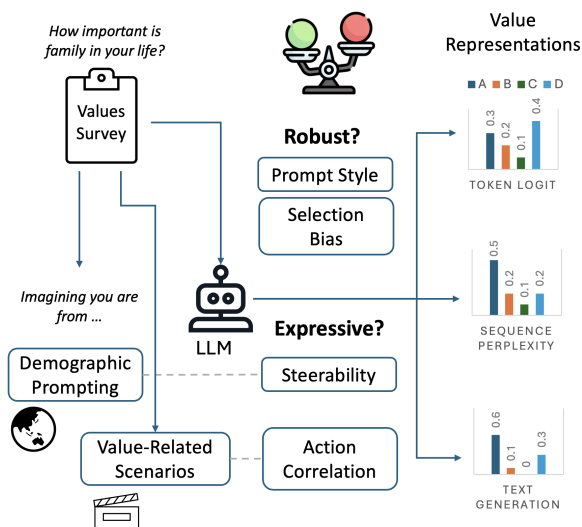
How important is family in your life?

Values Survey

Imagining you are from ...

Demographic Prompting

Value-Related Scenarios

Robust?

Prompt Style

Selection Bias

LLM

Expressive?

Steerability

Action Correlation

Value Representations

A B C D

0.3 0.2 0.1 0.4

TOKEN LOGIT

0.5 0.2 0.1 0.2

SEQUENCE PERPLEXITY

0.6 0.1 0 0.3

TEXT GENERATION